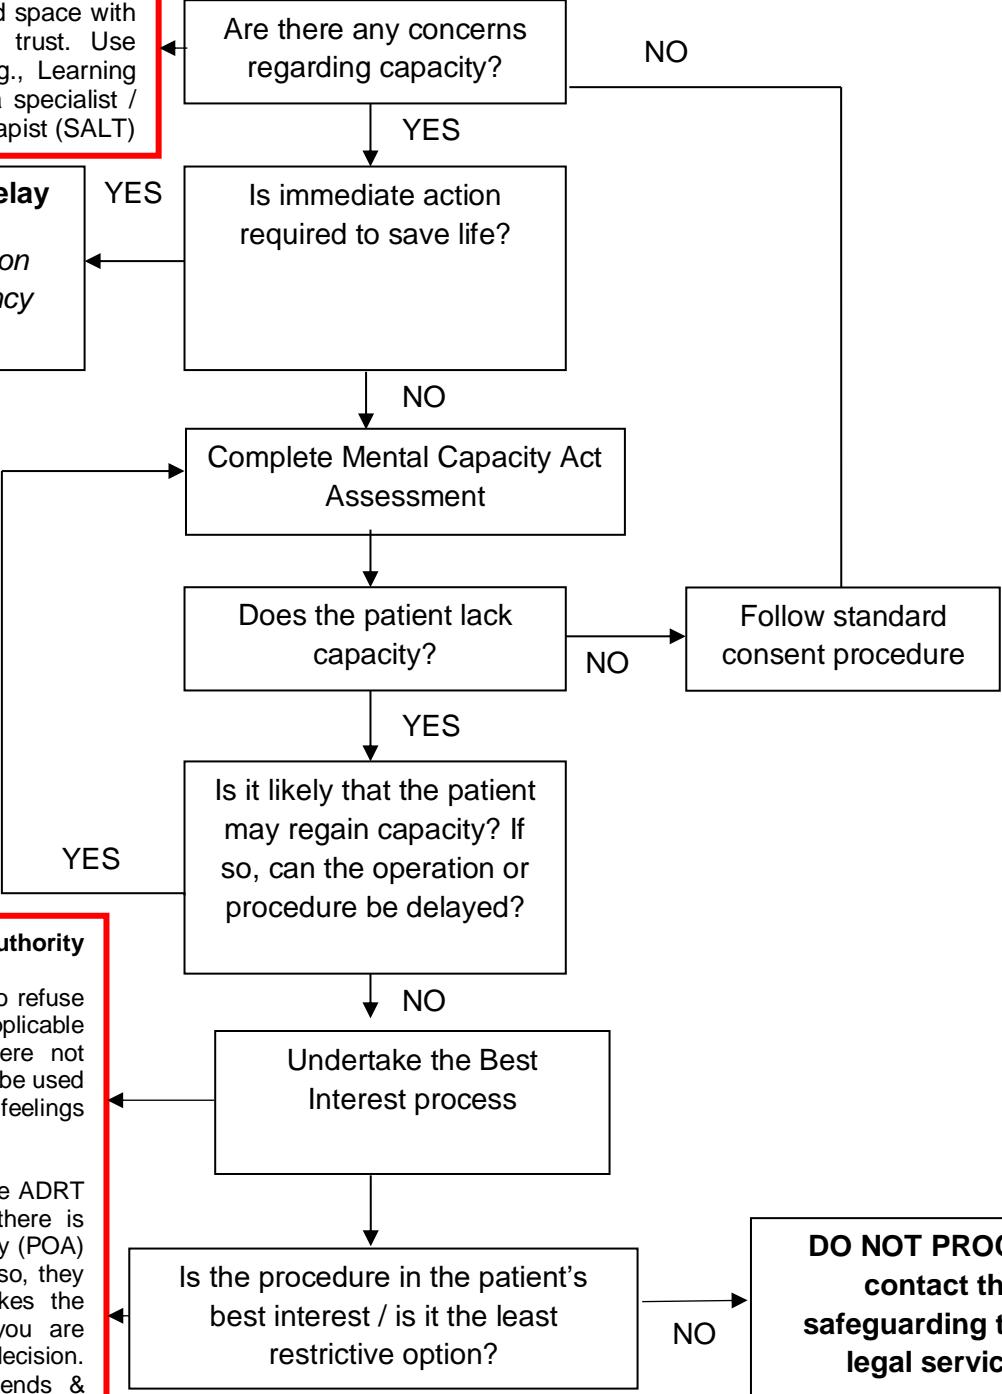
d space with trust. Use g., Learning specialist / apist (SALT)

Are there any concerns regarding capacity?

NO

YES

elay

on

cy

YES

Is immediate action required to save life?

NO

Complete Mental Capacity Act Assessment

Does the patient lack capacity?

NO

Follow standard consent procedure

YES

Is it likely that the patient may regain capacity? If so, can the operation or procedure be delayed?

YES

uthority

o refuse oplicable ere not be used feelings

e ADRT there is y (POA) so, they kes the you are decision. ends &

NO

Undertake the Best Interest process

Is the procedure in the patient's best interest / is it the least restrictive option?

NO

DO NOT PROC contact th safeguarding t legal servic